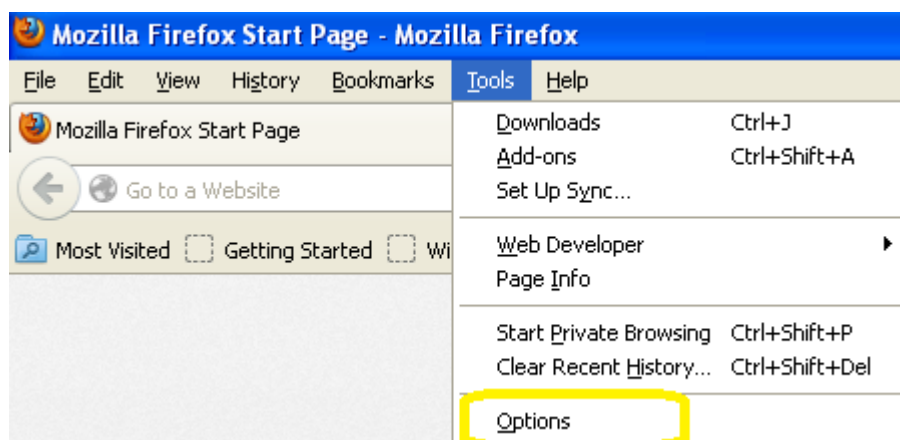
Mozilla Firefox Start Page - Mozilla Firefox

File Edit View History Bookmarks Tools Help

Mozilla Firefox Start Page

Go to a Website

Most Visited Getting Started Wi

Downloads Ctrl+J
Add-ons Ctrl+Shift+A
Set Up Sync...

Web Developer
Page Info

Start Private Browsing Ctrl+Shift+P
Clear Recent History... Ctrl+Shift+Del

Options